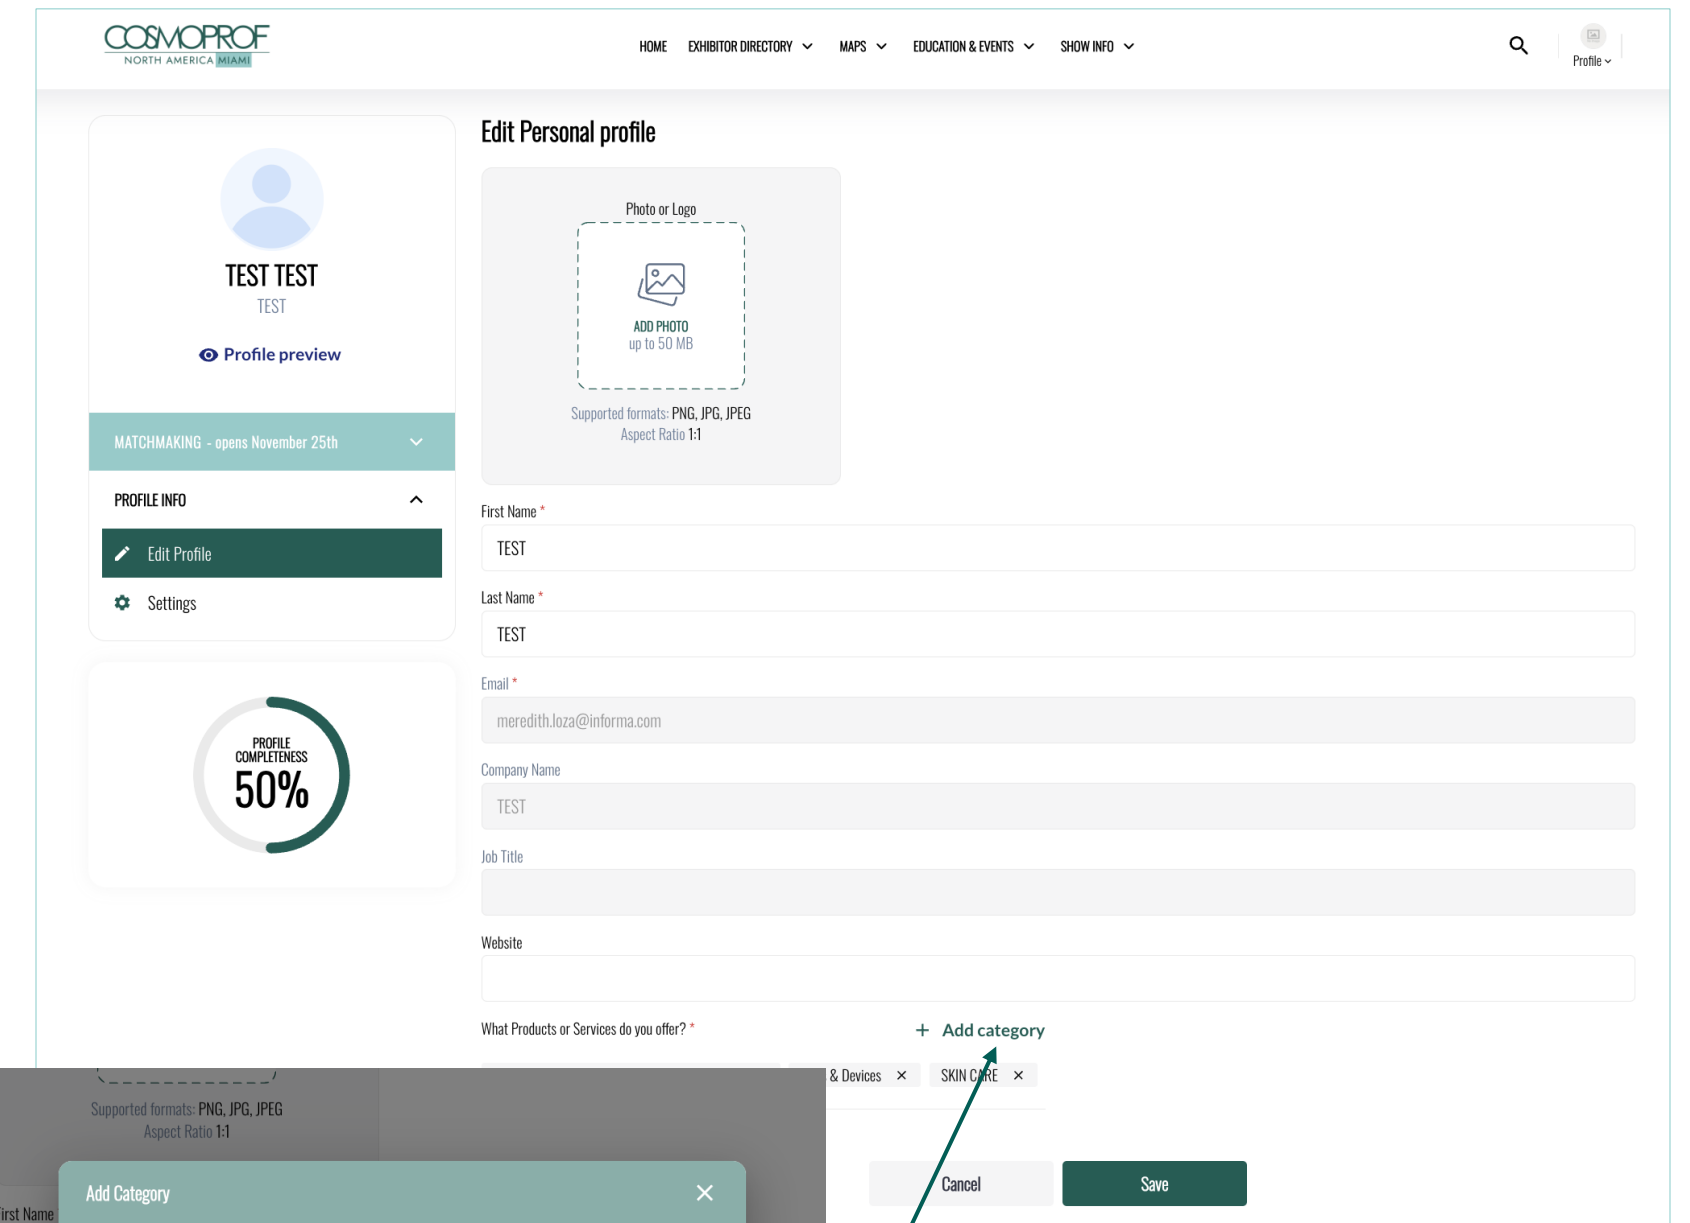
COSMOPROF
NORTH AMERICA MIAMI

HOME EXHIBITOR DIRECTORY MAPS EDUCATION & EVENTS SHOW INFO

Profile

TEST TEST
TEST

Profile preview

MATCHMAKING - opens November 25th

PROFILE INFO

Edit Profile

Settings

PROFILE COMPLETENESS
50%

Edit Personal profile

Photo or Logo

ADD PHOTO
up to 50 MB

Supported formats: PNG, JPG, JPEG
Aspect Ratio 1:1

First Name *
TEST

Last Name *
TEST

Email *
meredith.loza@informa.com

Company Name
TEST

Job Title

Website

What Products or Services do you offer? *

Add category

& Devices ×
SKIN CARE ×

Supported formats: PNG, JPG, JPEG
Aspect Ratio 1:1

irst Name

Add Category

Cancel

Save